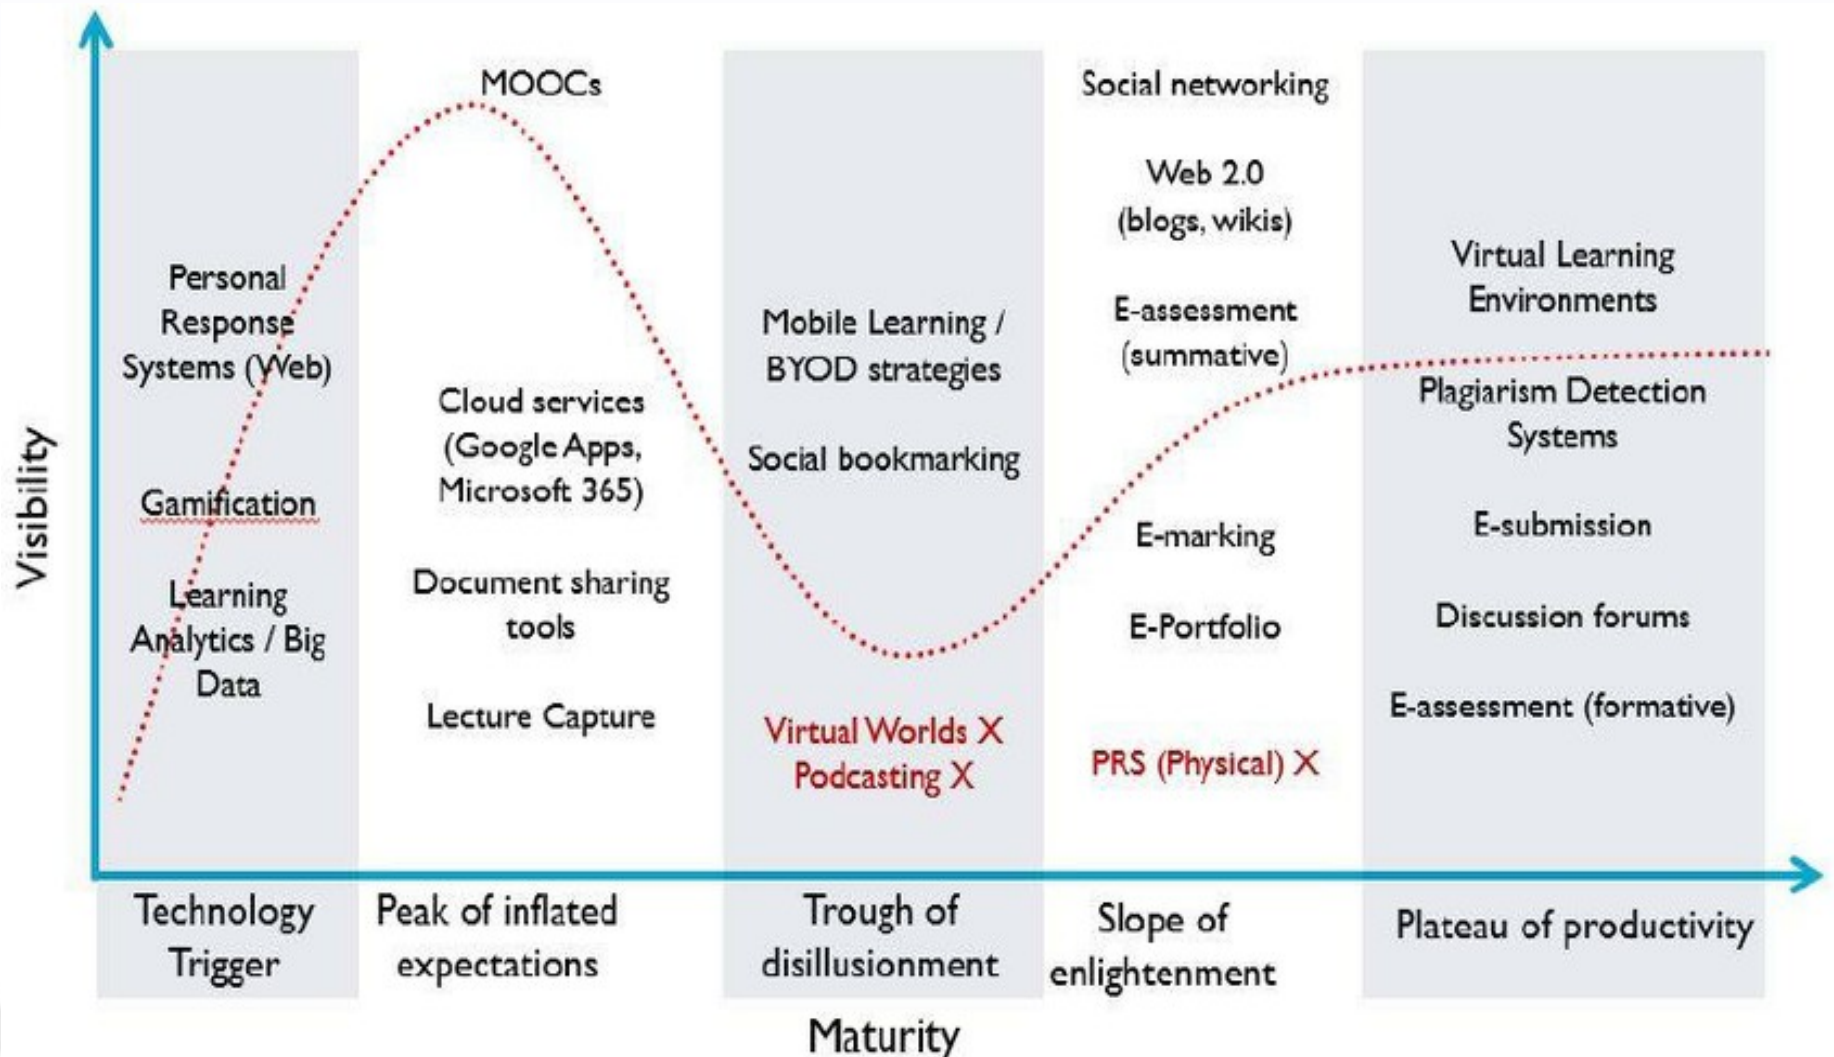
Visibility

Personal Response Systems (Web)

Gamification

Learning Analytics / Big Data

MOOCs

Cloud services (Google Apps, Microsoft 365)

Document sharing tools

Lecture Capture

Mobile Learning / BYOD strategies

Social bookmarking

Virtual Worlds X
Podcasting X

Social networking

Web 2.0 (blogs, wikis)

E-assessment (summative)

E-marking

E-Portfolio

PRS (Physical) X

Virtual Learning Environments

Plagiarism Detection Systems

E-submission

Discussion forums

E-assessment (formative)

Technology Trigger

Peak of inflated expectations

Trough of disillusionment

Slope of enlightenment

Plateau of productivity

Maturity